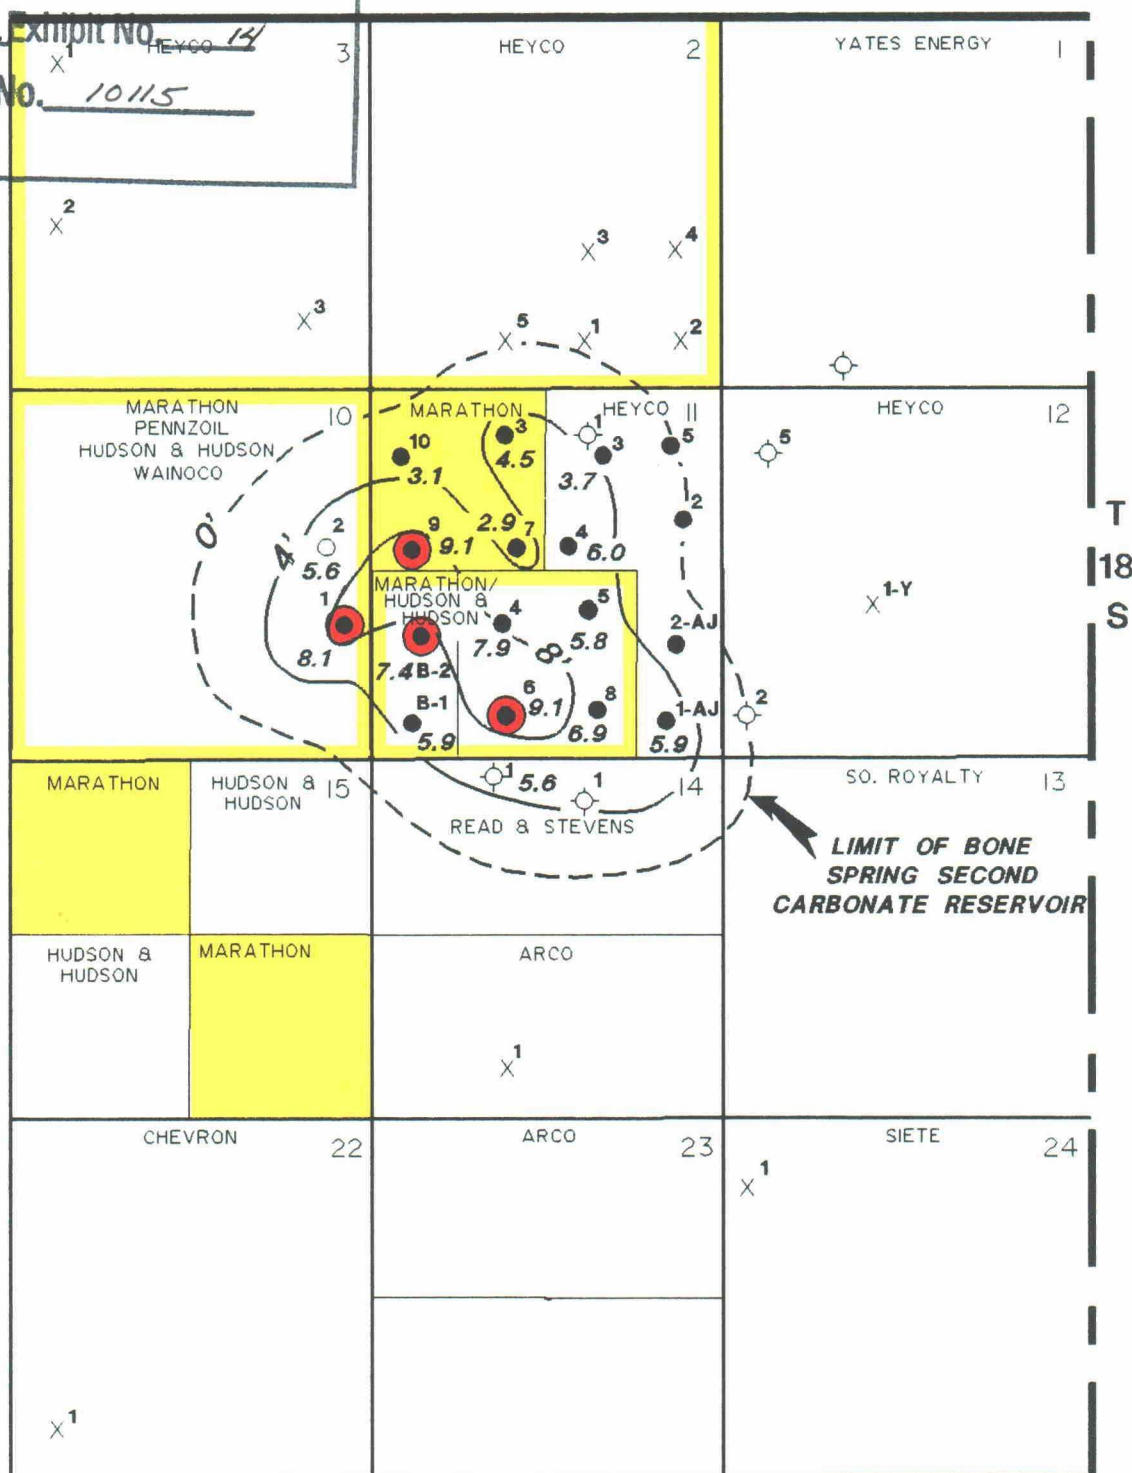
Exhibit No. 14
No. 10115

HEYCO 3
X1
X2
X3

HEYCO 2
X3 X4
X5 X1 X2

YATES ENERGY 1

MARATHON
PENNZOIL
HUDSON & HUDSON
WAINOCO 10

MARATHON
HEYCO 11
10 3 4.5
3.1
1 3 5
3.7
2
9 9.1 2.9 7
4 6.0
2 5.6
0'
4'
MARATHON/
HUDSON & HUDSON
4 5
1
7.9 8' 5.8
2-AJ
8.1 7.4 B-2
6 8
B-1 9.1 6.9
1-AJ
5.9 5.9
2

HEYCO 12
5
X 1-Y

T
18
S

MARATHON
HUDSON & HUDSON 15
1 5.6 1
14
READ & STEVENS

SO. ROYALTY 13

LIMIT OF BONE SPRING SECOND CARBONATE RESERVOIR

HUDSON & HUDSON
MARATHON
ARCO
X1

CHEVRON 22
X1

ARCO 23

SIETE 24
X1